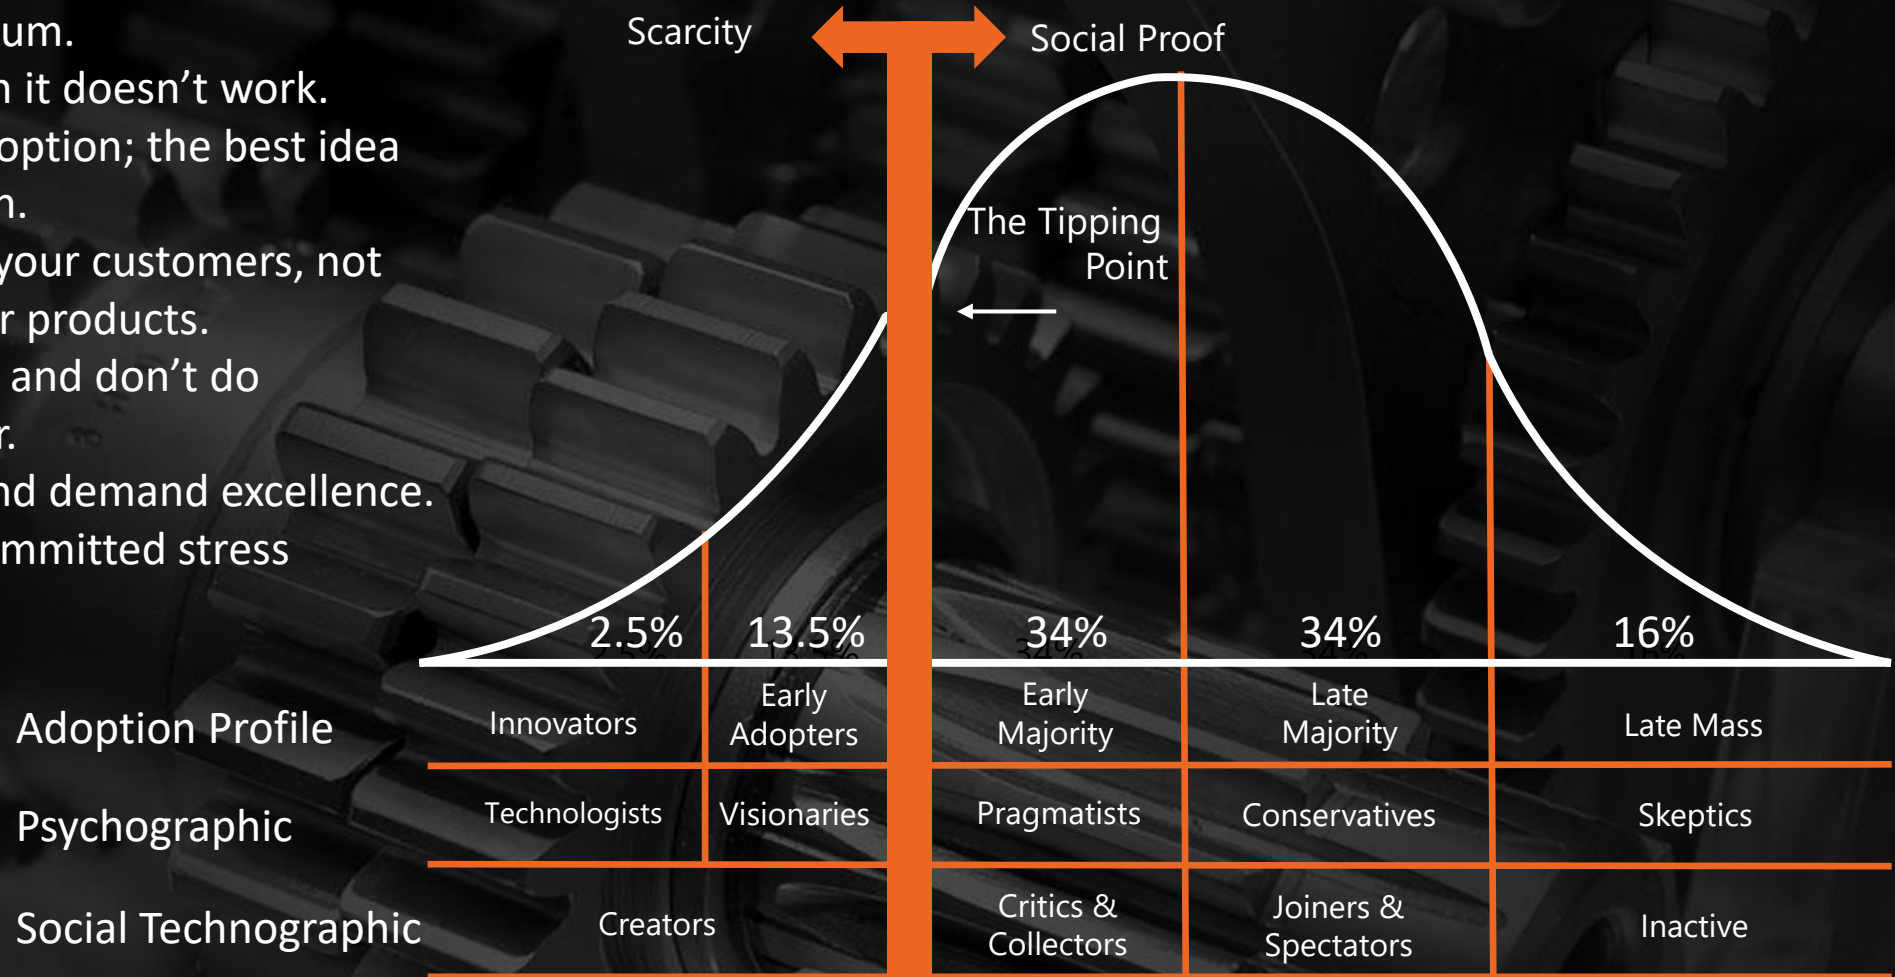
um.
n it doesn't work.
option; the best idea
n.
your customers, not
r products.
 and don't do
r.
nd demand excellence.
mmitted stress

Scarcity

Social Proof

The Tipping Point

2.5%

13.5%

34%

34%

16%

Adoption Profile

Innovators

Early Adopters

Early Majority

Late Majority

Late Mass

Psychographic

Technologists

Visionaries

Pragmatists

Conservatives

Skeptics

Social Technographic

Creators

Critics & Collectors

Joiners & Spectators

Inactive